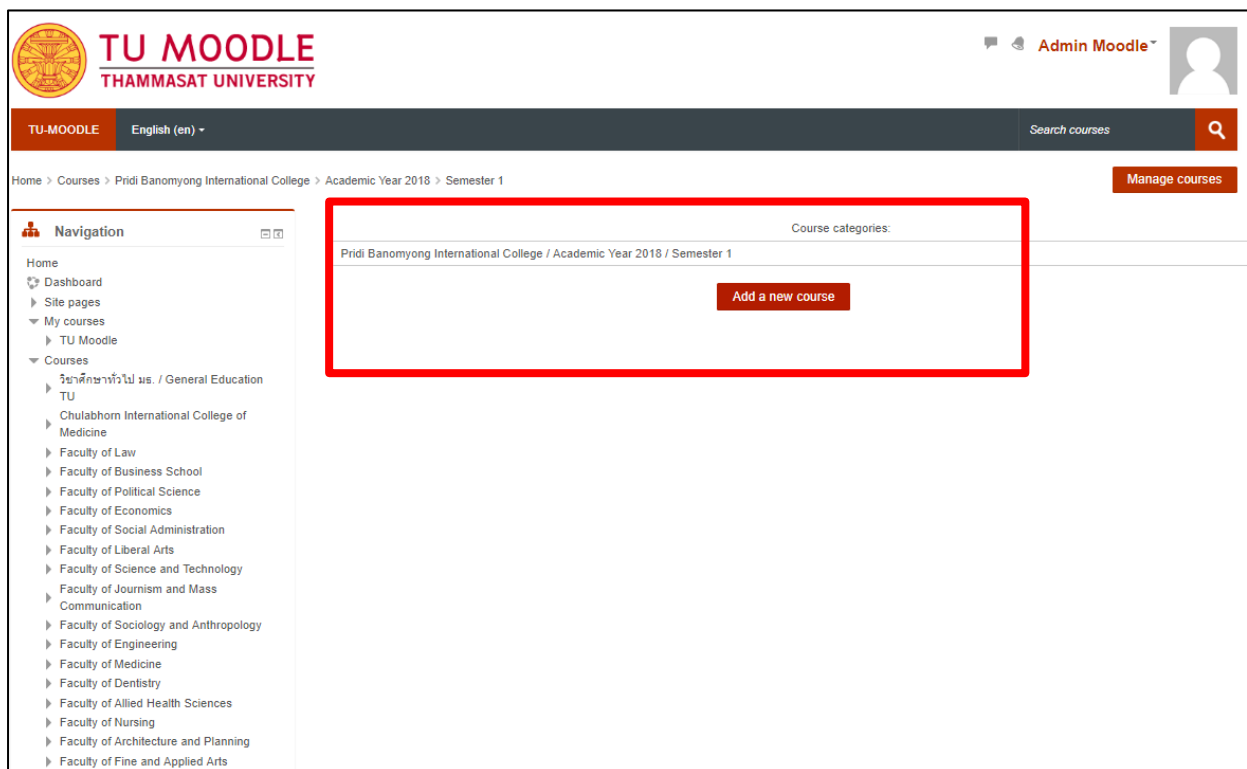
TU MOODLE
THAMMASAT UNIVERSITY

Admin Moodle

TU-MOODLE English (en)

Search courses

Home > Courses > Pridi Banomyong International College > Academic Year 2018 > Semester 1

Manage courses

Navigation

Home
Dashboard
Site pages
My courses
TU Moodle
Courses
วิชาศึกษาทั่วไป มธ. / General Education TU
Chulabhorn International College of Medicine
Faculty of Law
Faculty of Business School
Faculty of Political Science
Faculty of Economics
Faculty of Social Administration
Faculty of Liberal Arts
Faculty of Science and Technology
Faculty of Journism and Mass Communication
Faculty of Sociology and Anthropology
Faculty of Engineering
Faculty of Medicine
Faculty of Dentistry
Faculty of Allied Health Sciences
Faculty of Nursing
Faculty of Architecture and Planning
Faculty of Fine and Applied Arts

Course categories:
Pridi Banomyong International College / Academic Year 2018 / Semester 1

Add a new course